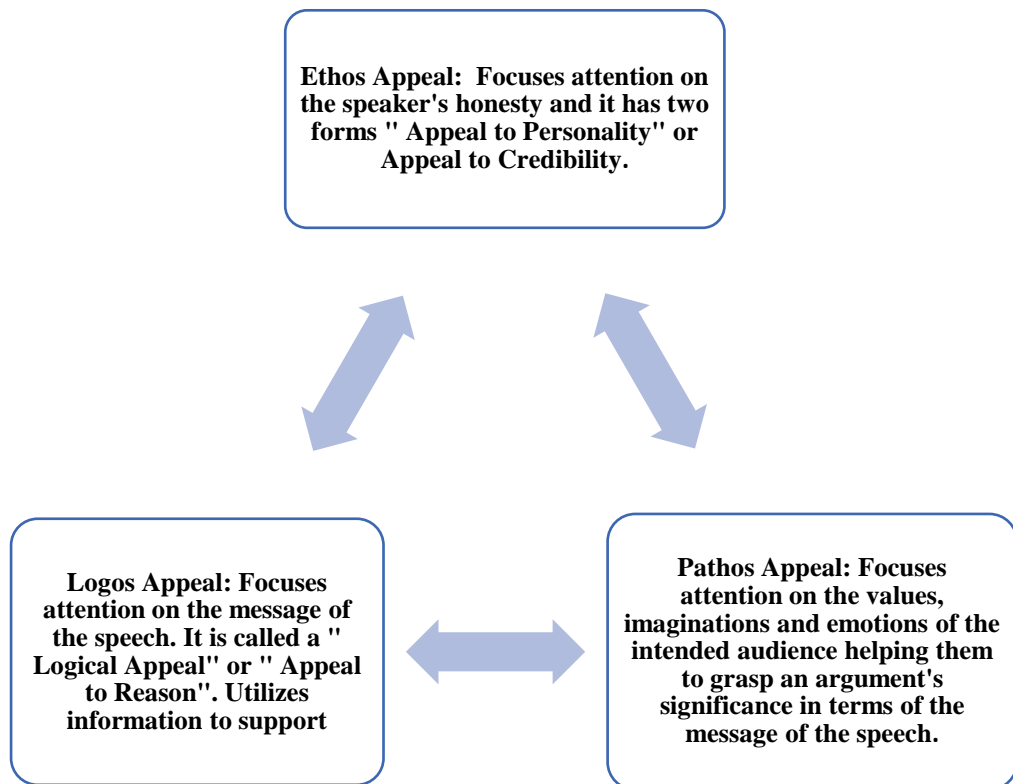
Ethos Appeal: Focuses attention on the speaker's honesty and it has two forms " Appeal to Personality" or Appeal to Credibility.

Logos Appeal: Focuses attention on the message of the speech. It is called a " Logical Appeal" or " Appeal to Reason". Utilizes information to support

Pathos Appeal: Focuses attention on the values, imaginations and emotions of the intended audience helping them to grasp an argument's significance in terms of the message of the speech.